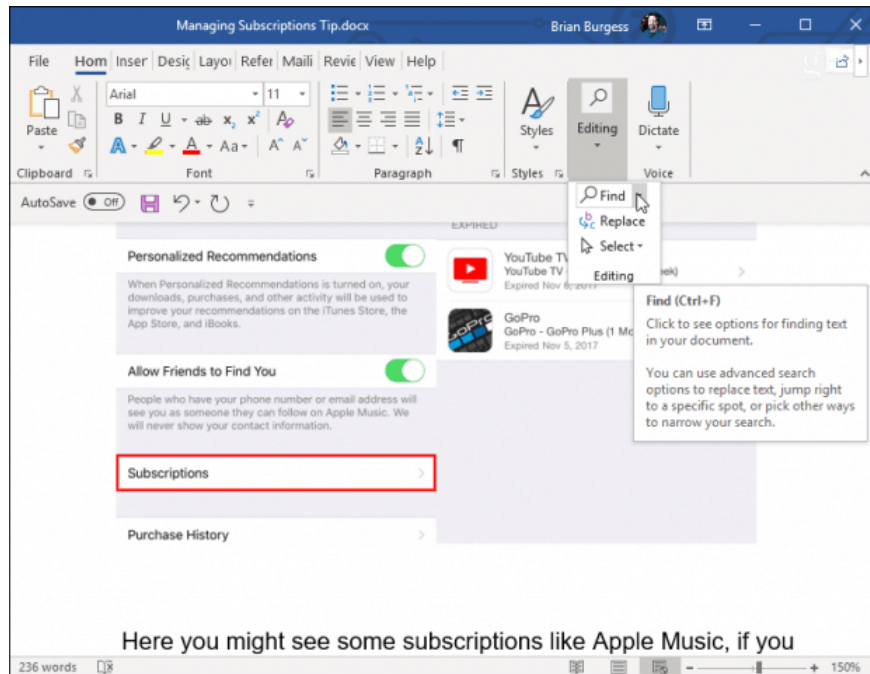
Managing Subscriptions Tip.docx Brian Burgess

File Hom Inser Desic Layo Refer Maili Revie View Help

Paste Arial 11 B I U ab $x_2$ $x^2$ A Aa A A Styles Editing Dictate

Clipboard Font Paragraph Styles Voice

AutoSave Off

Find
Replace
Select
Editing

EXPIRED

Personalized Recommendations

When Personalized Recommendations is turned on, your downloads, purchases, and other activity will be used to improve your recommendations on the iTunes Store, the App Store, and iBooks.

YouTube TV
YouTube TV
Expired Nov 8, 2017

GoPro
GoPro - GoPro Plus (1 Mo
Expired Nov 5, 2017

Find (Ctrl+F)

Click to see options for finding text in your document.

You can use advanced search options to replace text, jump right to a specific spot, or pick other ways to narrow your search.

Allow Friends to Find You

People who have your phone number or email address will see you as someone they can follow on Apple Music. We will never show your contact information.

Subscriptions

Purchase History

Here you might see some subscriptions like Apple Music, if you

236 words 150%